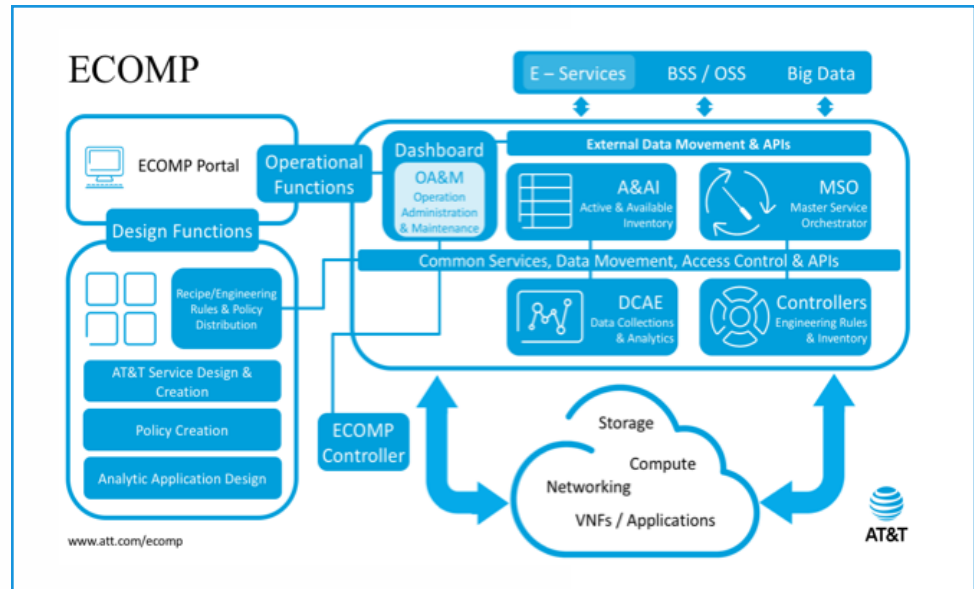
ECOMP

E – Services BSS / OSS Big Data

ECOMP Portal

Operational Functions

Dashboard

OA&M
Operation Administration & Maintenance

External Data Movement & APIs

A&AI
Active & Available Inventory

MSO
Master Service Orchestrator

Design Functions

Common Services, Data Movement, Access Control & APIs

Recipe/Engineering Rules & Policy Distribution

DCAE
Data Collections & Analytics

Controllers
Engineering Rules & Inventory

AT&T Service Design & Creation

Policy Creation

Analytic Application Design

ECOMP Controller

Storage

Compute

Networking

VNFs / Applications

www.att.com/ecomp

AT&T